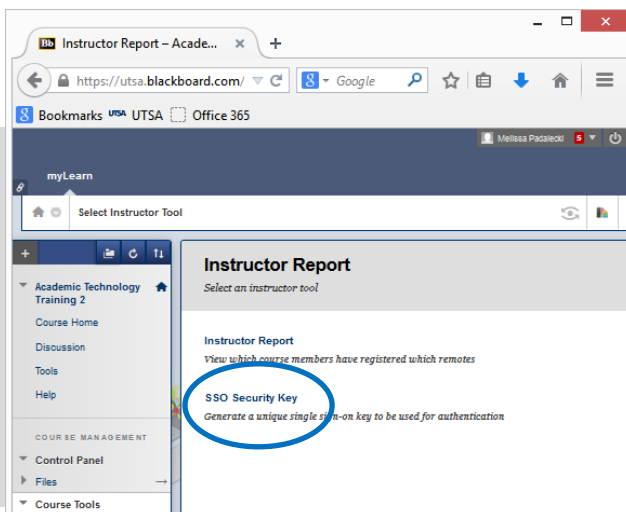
Bb Instructor Report – Acade... ×  +

https://utsa.blackboard.com/  Google

Bookmarks UTSA UTSA Office 365

Melissa Padalecki 5

myLearn

Select Instructor Tool

Academic Technology Training 2

Course Home

Discussion

Tools

Help

COURSE MANAGEMENT

Control Panel

Files

Course Tools

Instructor Report

Select an instructor tool

Instructor Report

View which course members have registered which remotes

SSO Security Key

Generate a unique single sign-on key to be used for authentication